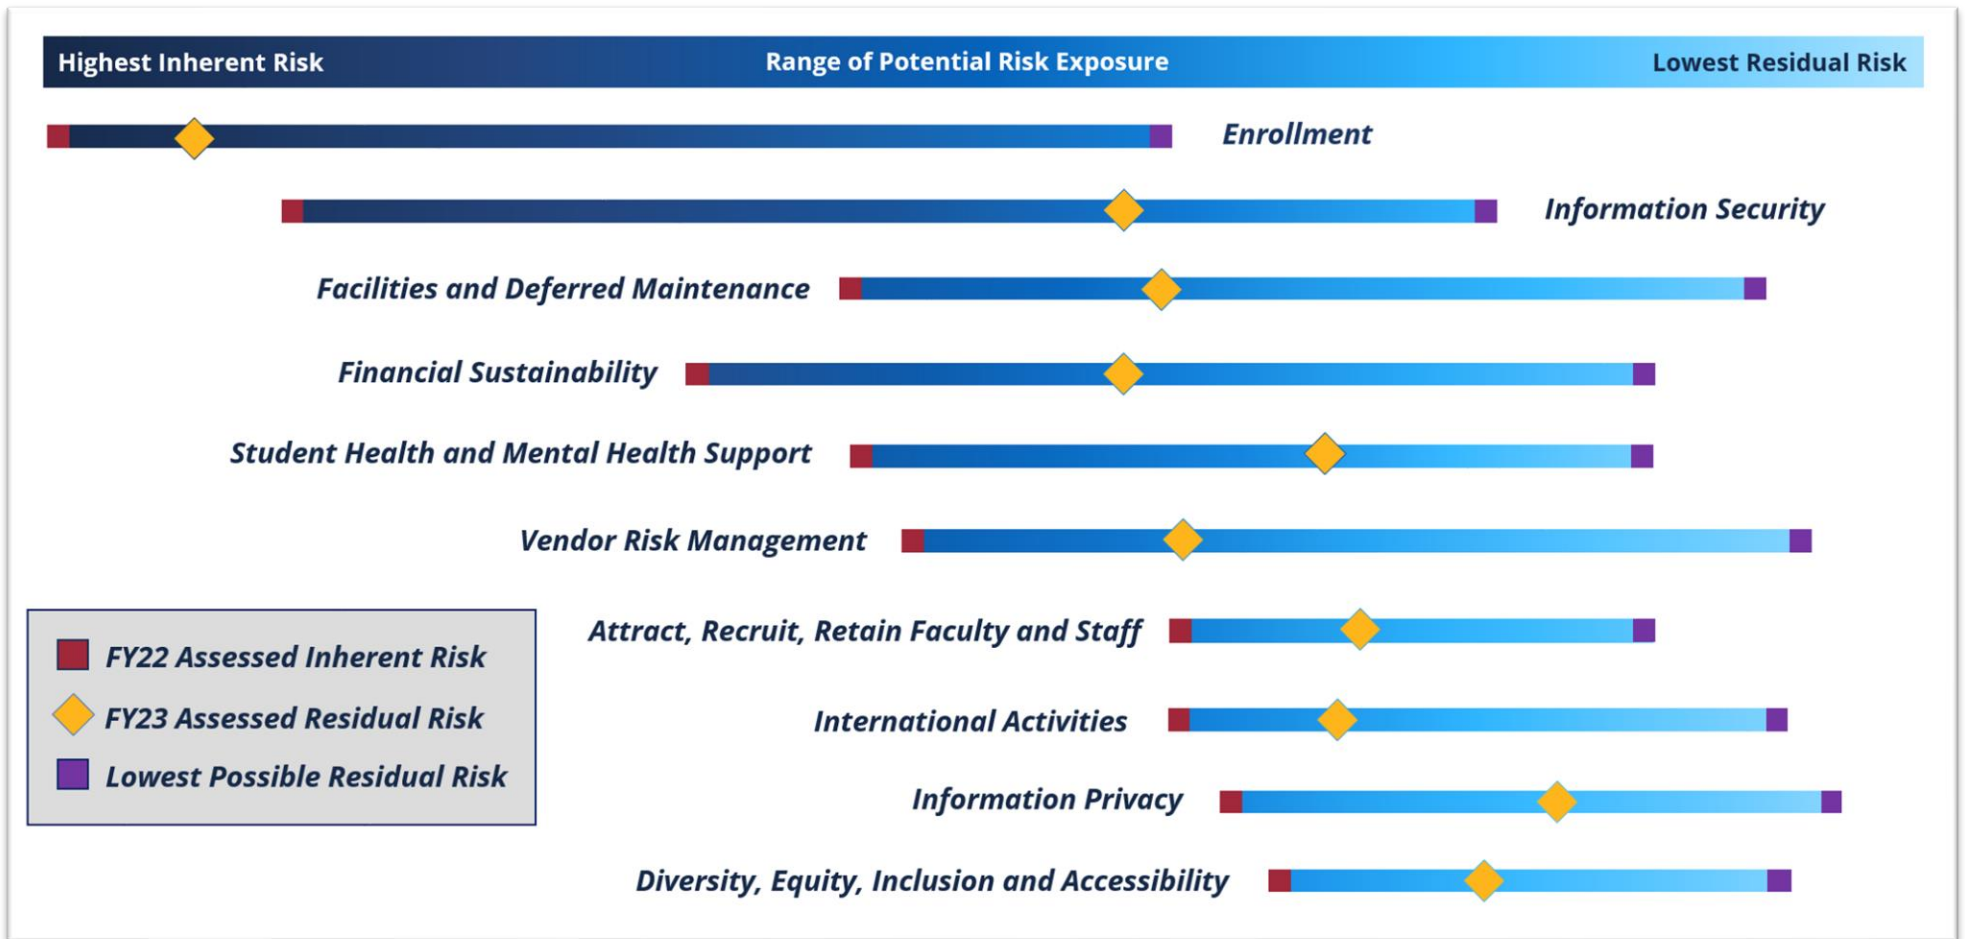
Highest Inherent Risk

Range of Potential Risk Exposure

Lowest Residual Risk

Enrollment

Information Security

Facilities and Deferred Maintenance

Financial Sustainability

Student Health and Mental Health Support

Vendor Risk Management

Attract, Recruit, Retain Faculty and Staff

International Activities

Information Privacy

Diversity, Equity, Inclusion and Accessibility

FY22 Assessed Inherent Risk

FY23 Assessed Residual Risk

Lowest Possible Residual Risk